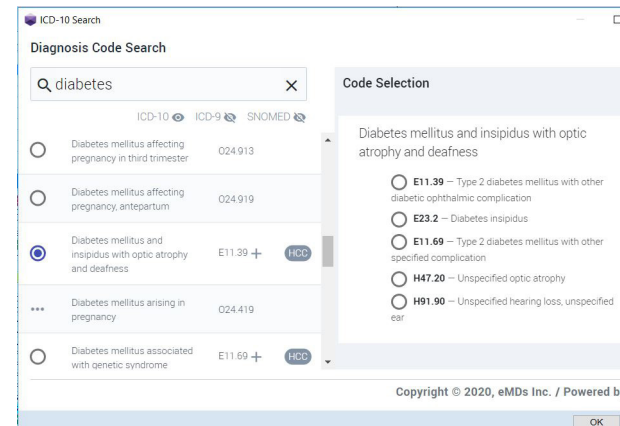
ICD-10 Search

Diagnosis Code Search

diabetes

ICD-10 ICD-9 SNOMED

Diabetes mellitus affecting pregnancy in third trimester O24.913

Diabetes mellitus affecting pregnancy, antepartum O24.919

Diabetes mellitus and insipidus with optic atrophy and deafness E11.39 + HCC

Diabetes mellitus arising in pregnancy O24.419

Diabetes mellitus associated with genetic syndrome E11.69 + HCC

Code Selection

Diabetes mellitus and insipidus with optic atrophy and deafness

E11.39 — Type 2 diabetes mellitus with other diabetic ophthalmic complication

E23.2 — Diabetes insipidus

E11.69 — Type 2 diabetes mellitus with other specified complication

H47.20 — Unspecified optic atrophy

H91.90 — Unspecified hearing loss, unspecified ear

Copyright © 2020, eMDs Inc. / Powered b

OK